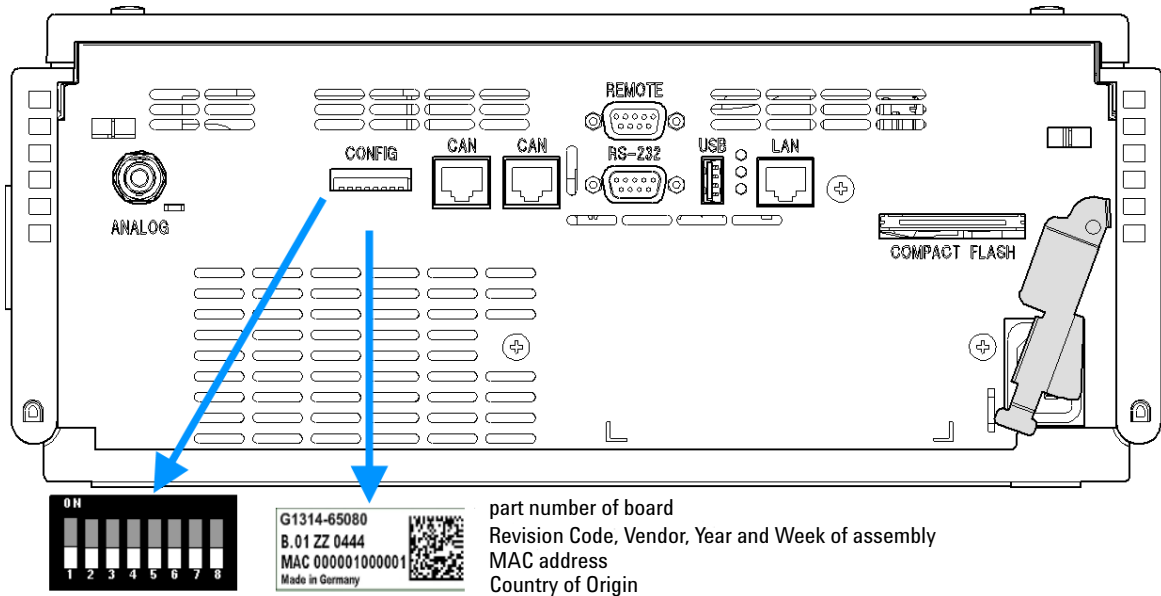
REMOTE

CONFIG

CAN

CAN

RS-232

USB

LAN

ANALOG

COMPACT FLASH

ON

1 2 3 4 5 6 7 8

G1314-65080
B.01 ZZ 0444
MAC 000001000001
Made in Germany

part number of board
Revision Code, Vendor, Year and Week of assembly
MAC address
Country of Origin